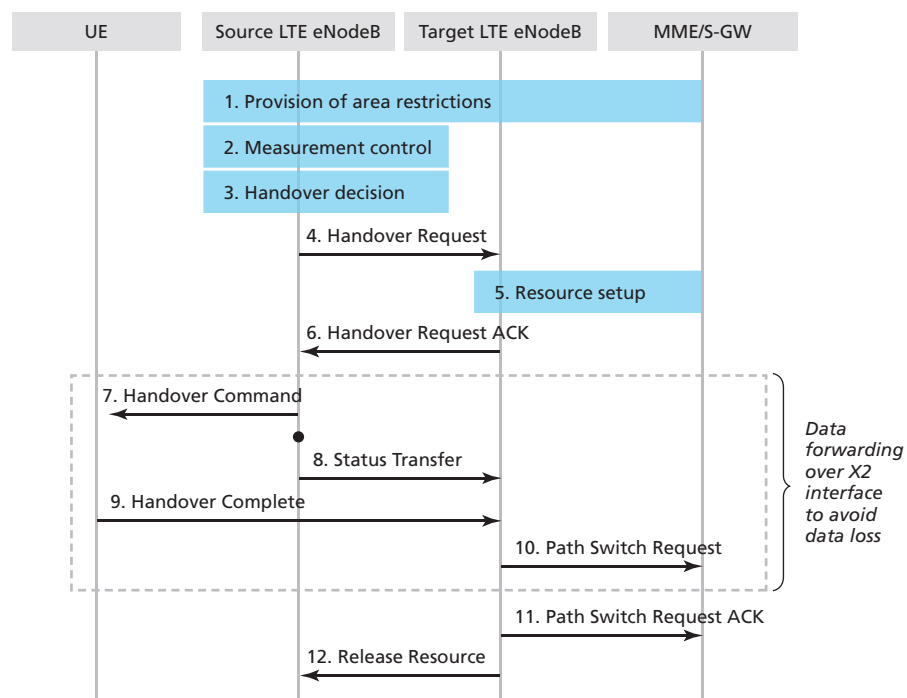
UE

Source LTE eNodeB

Target LTE eNodeB

MME/S-GW

1. Provision of area restrictions

2. Measurement control

3. Handover decision

4. Handover Request

5. Resource setup

6. Handover Request ACK

7. Handover Command

8. Status Transfer

9. Handover Complete

10. Path Switch Request

Data forwarding over X2 interface to avoid data loss

11. Path Switch Request ACK

12. Release Resource